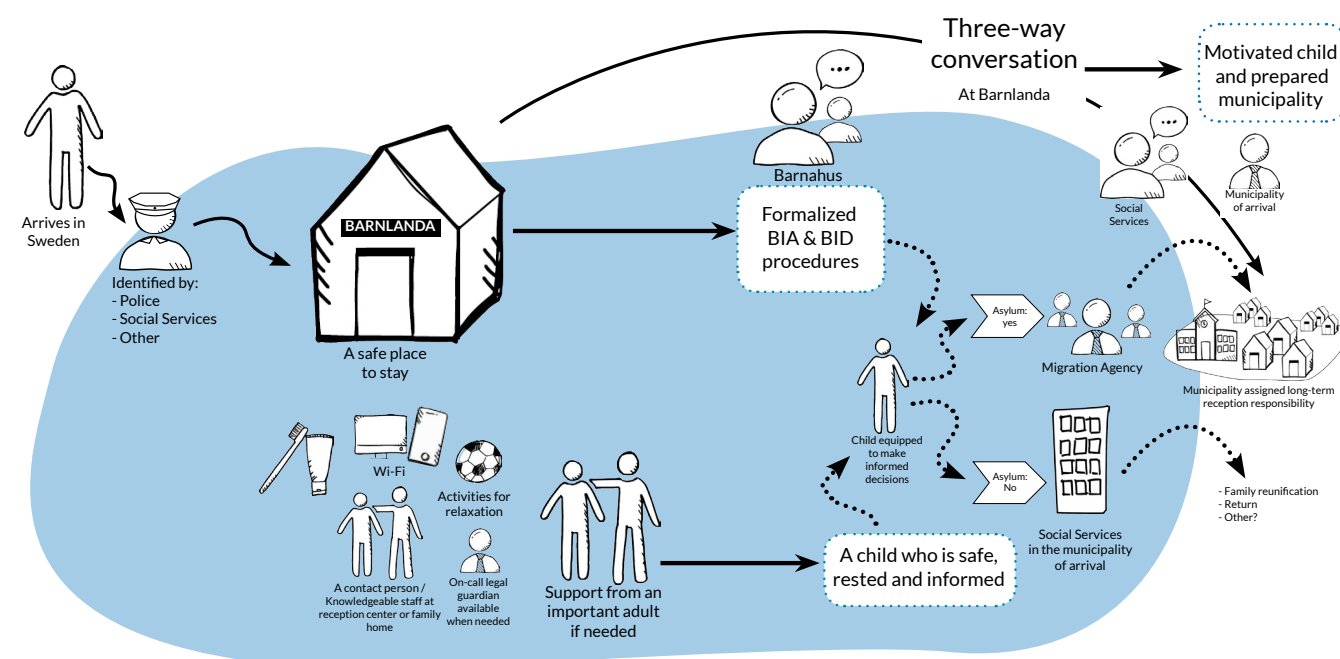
Three-way conversation

At Barnlanda

Motivated child and prepared municipality

Arrives in Sweden

Identified by:
- Police
- Social Services
- Other

BARNLANDA

A safe place to stay

Barnhus

Formalized BIA & BID procedures

Social Services

Municipality of arrival

Asylum: yes

Migration Agency

Municipality assigned long-term reception responsibility

Child equipped to make informed decisions

Asylum: No

Social Services in the municipality of arrival

- Family reunification
- Return
- Other?

Wi-Fi

Activities for relaxation

A contact person / Knowledgeable staff at reception center or family home

On-call legal guardian available when needed

Support from an important adult if needed

A child who is safe, rested and informed